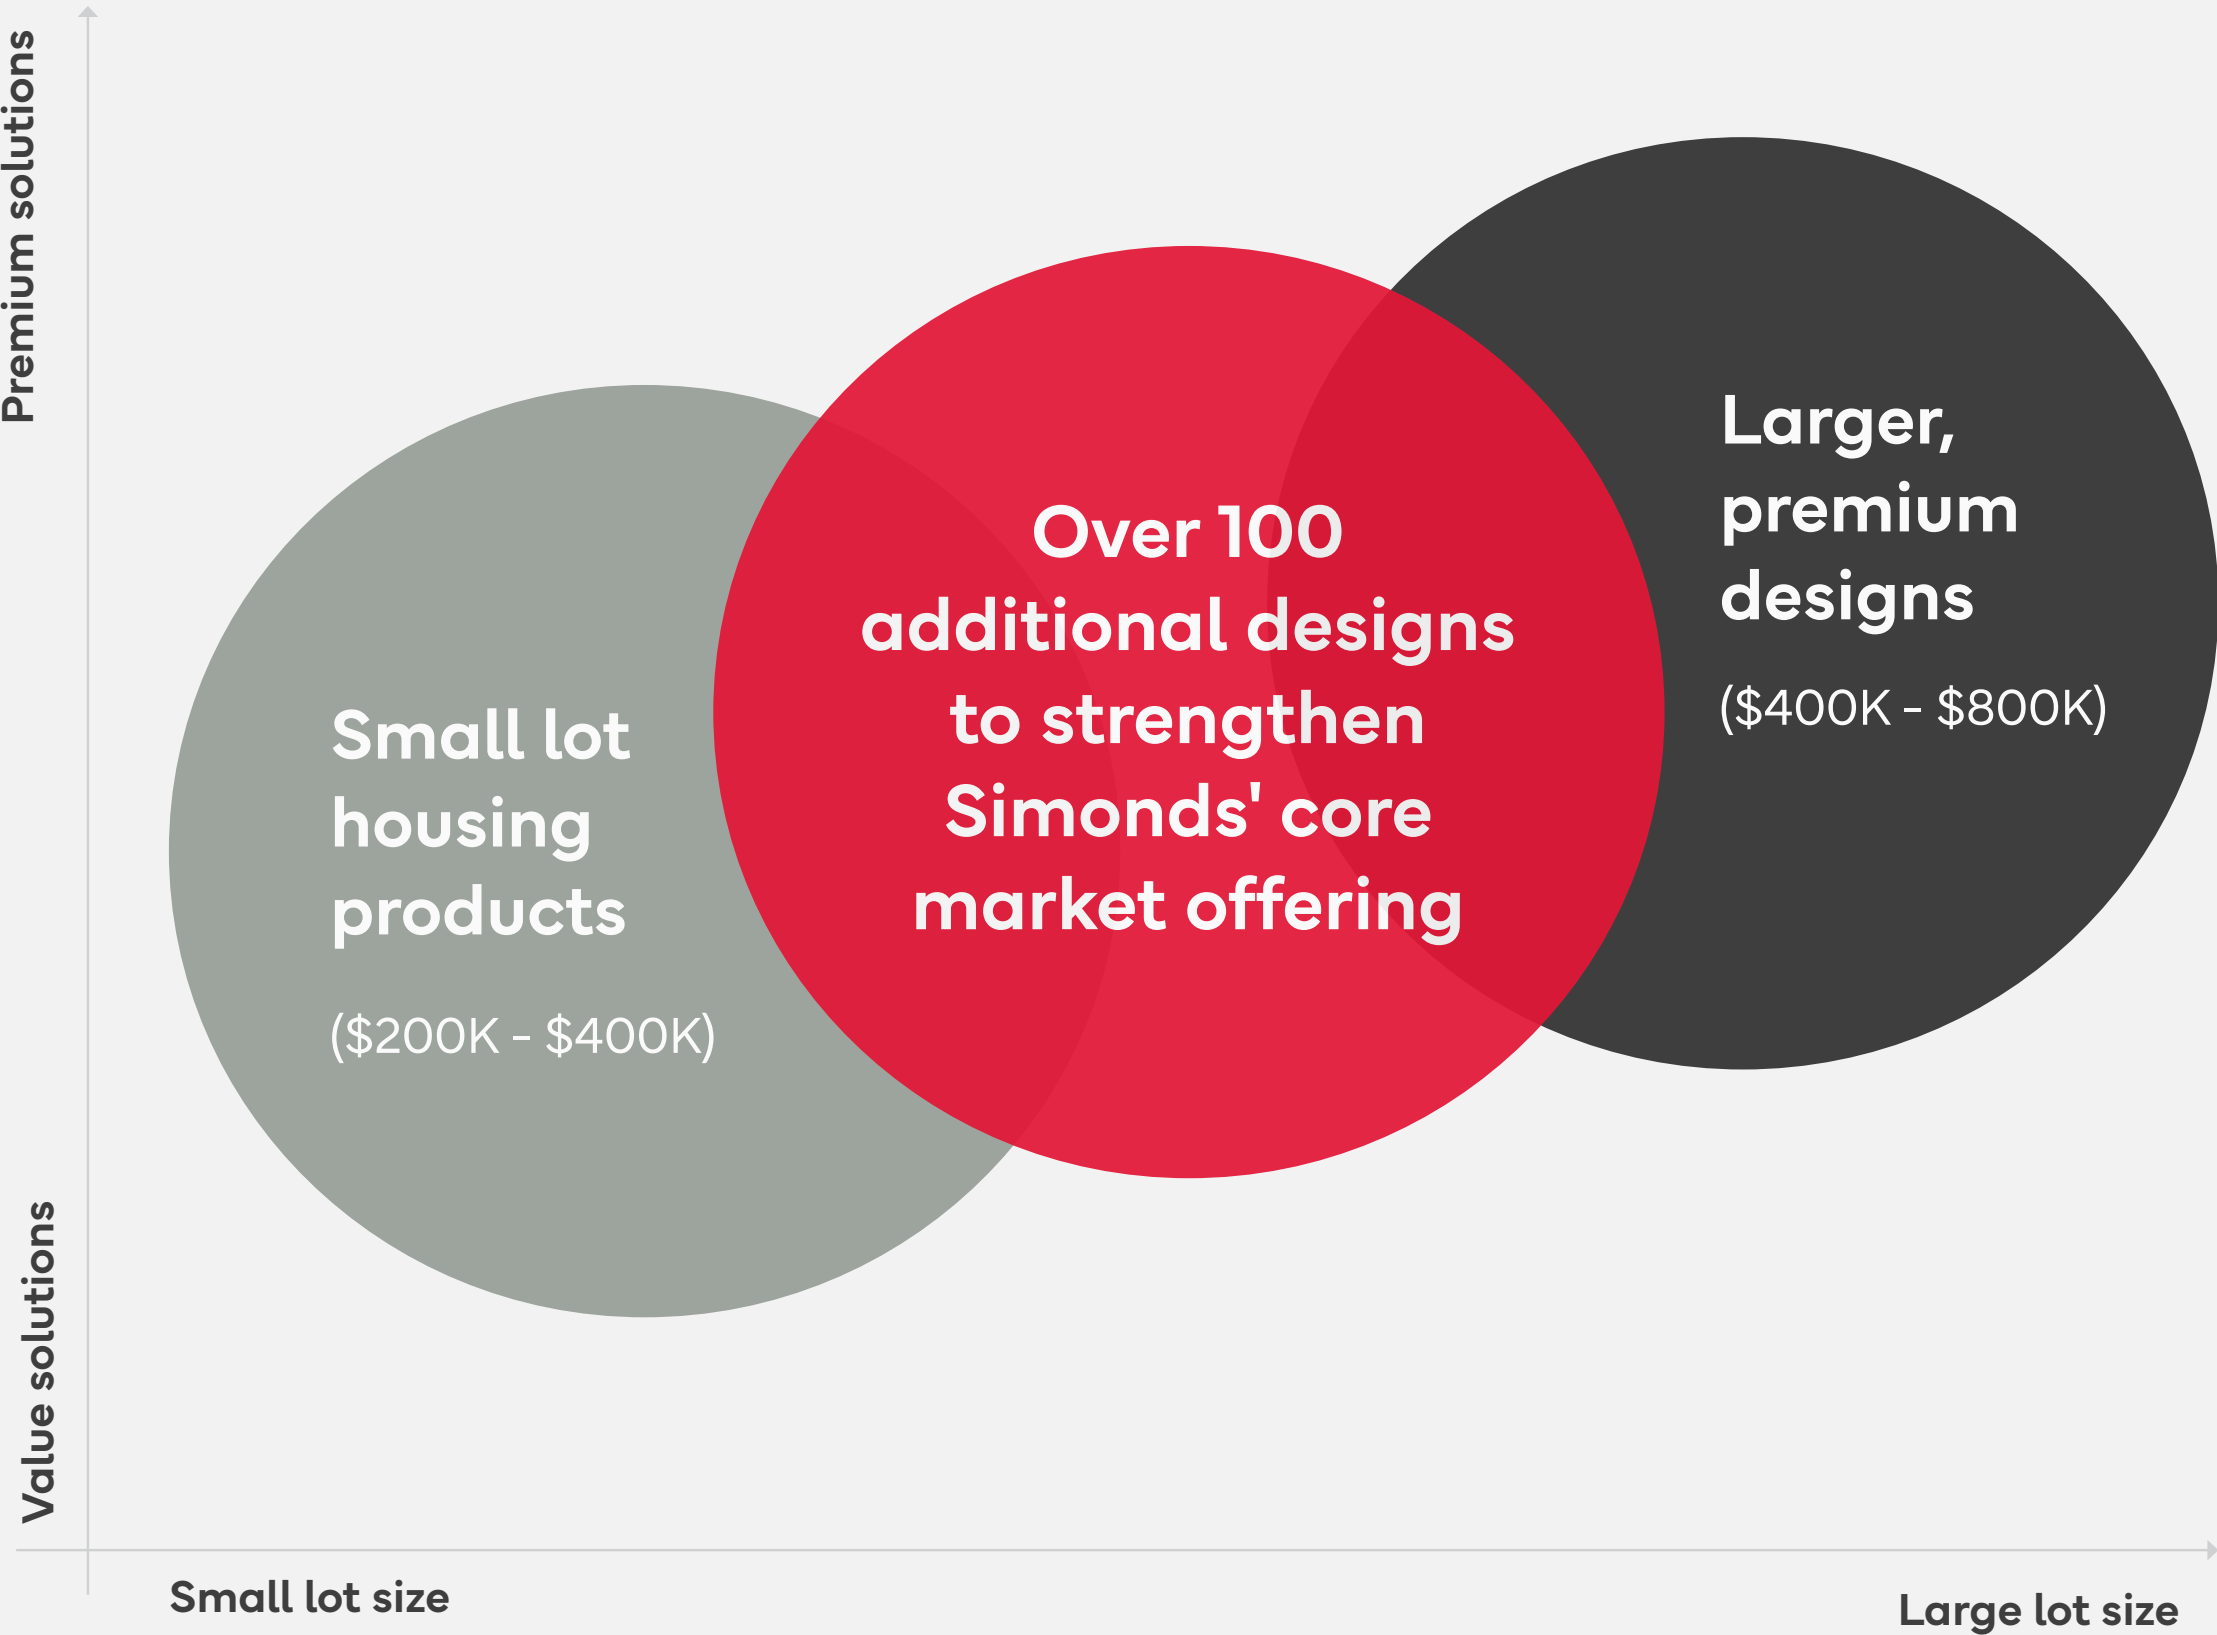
Premium solutions

Small lot housing products

($200K - $400K)

Over 100 additional designs to strengthen Simonds' core market offering

Larger, premium designs

($400K - $800K)

Value solutions

Small lot size

Large lot size